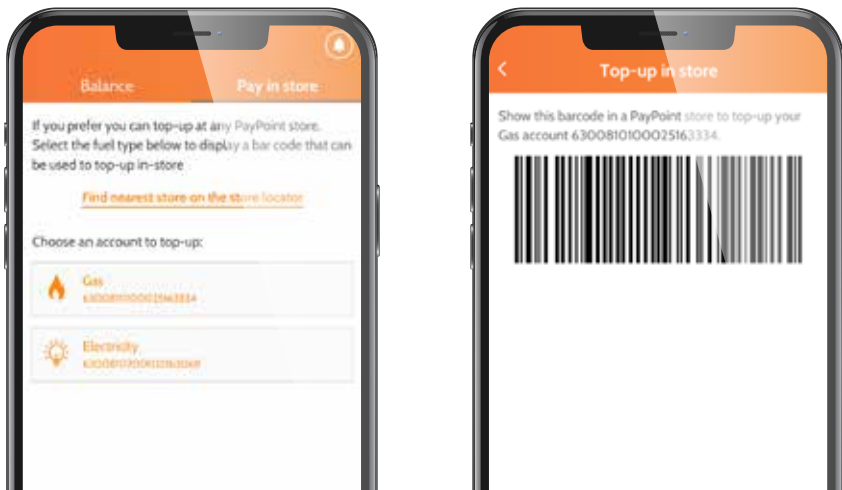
Balance

Pay in store

If you prefer you can top-up at any PayPoint store. Select the fuel type below to display a bar code that can be used to top-up in-store

Find nearest store on the store locator

Choose an account to top-up:

Gas
630081010002516333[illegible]

Electricity
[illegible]

Top-up in store

Show this barcode in a PayPoint store to top-up your Gas account 6300810100025163334.